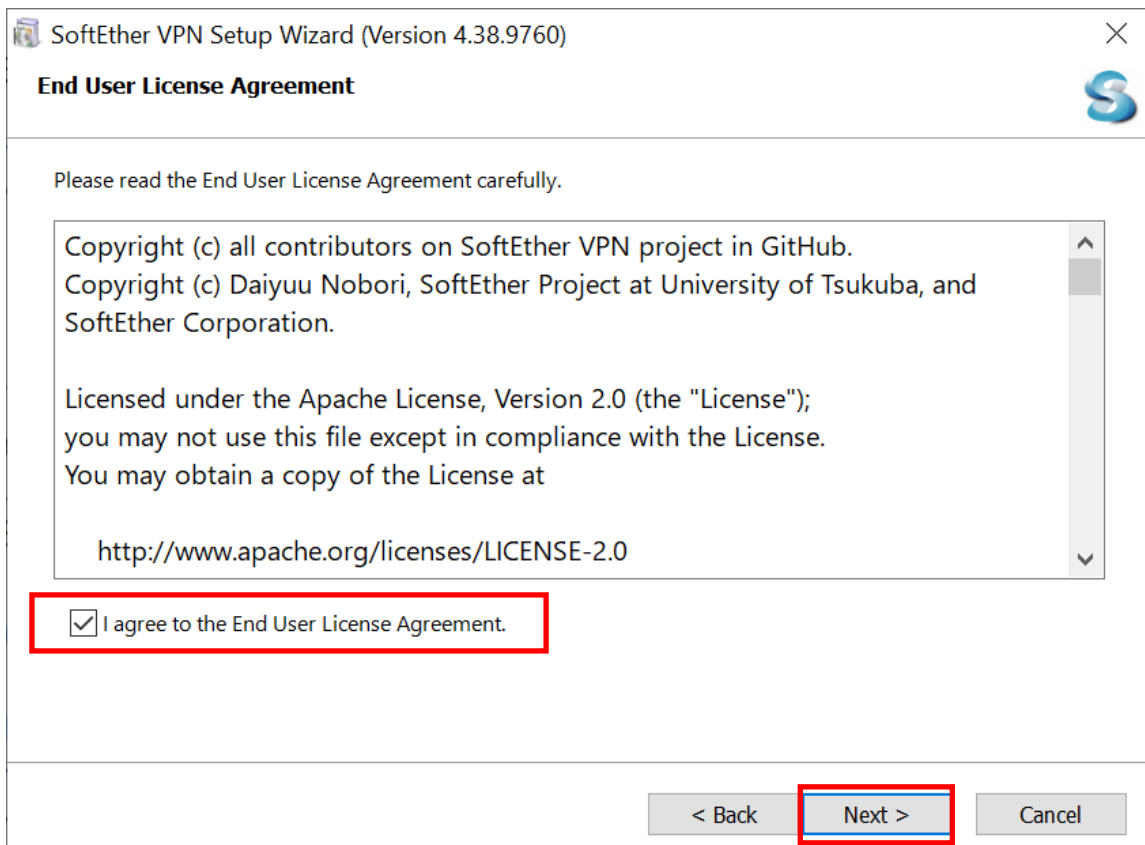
SoftEther VPN Setup Wizard (Version 4.38.9760)

End User License Agreement

Please read the End User License Agreement carefully.

Copyright (c) all contributors on SoftEther VPN project in GitHub.
Copyright (c) Daiyuu Nobori, SoftEther Project at University of Tsukuba, and SoftEther Corporation.

Licensed under the Apache License, Version 2.0 (the "License");
you may not use this file except in compliance with the License.
You may obtain a copy of the License at

http://www.apache.org/licenses/LICENSE-2.0

I agree to the End User License Agreement.

< Back
Next >
Cancel